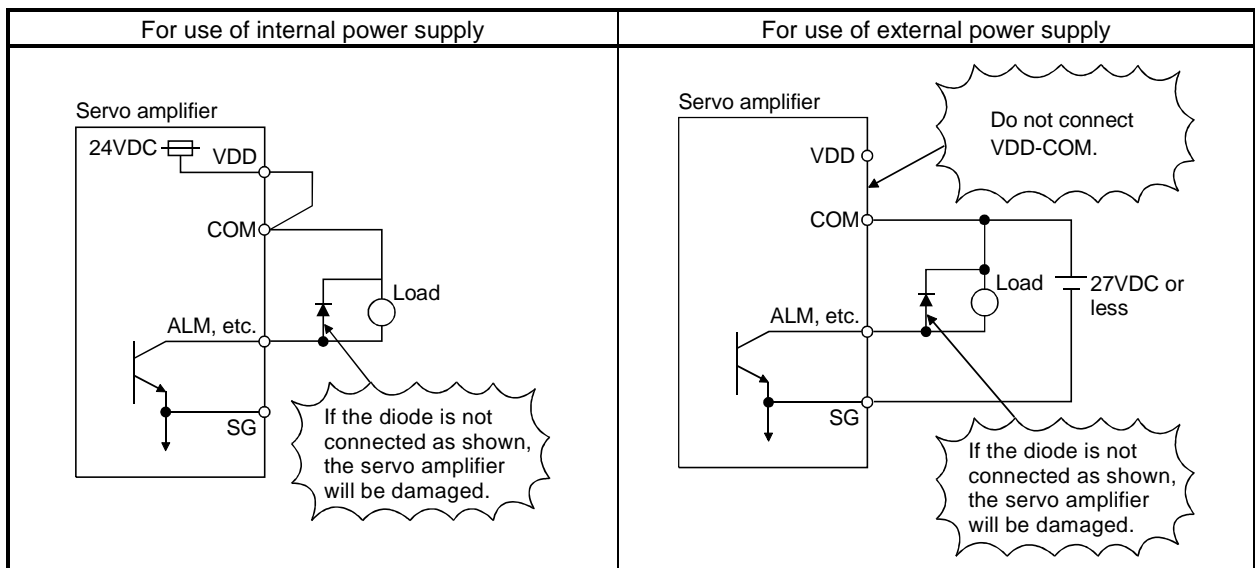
| For use of internal power supply | For use of external power supply |
|---|---|
| Servo amplifier<br>24VDC<br>VDD<br>COM<br>Load<br>ALM, etc.<br>SG<br>If the diode is not connected as shown, the servo amplifier will be damaged. | Servo amplifier<br>Do not connect VDD-COM.<br>VDD<br>COM<br>Load<br>27VDC or less<br>ALM, etc.<br>SG<br>If the diode is not connected as shown, the servo amplifier will be damaged. |